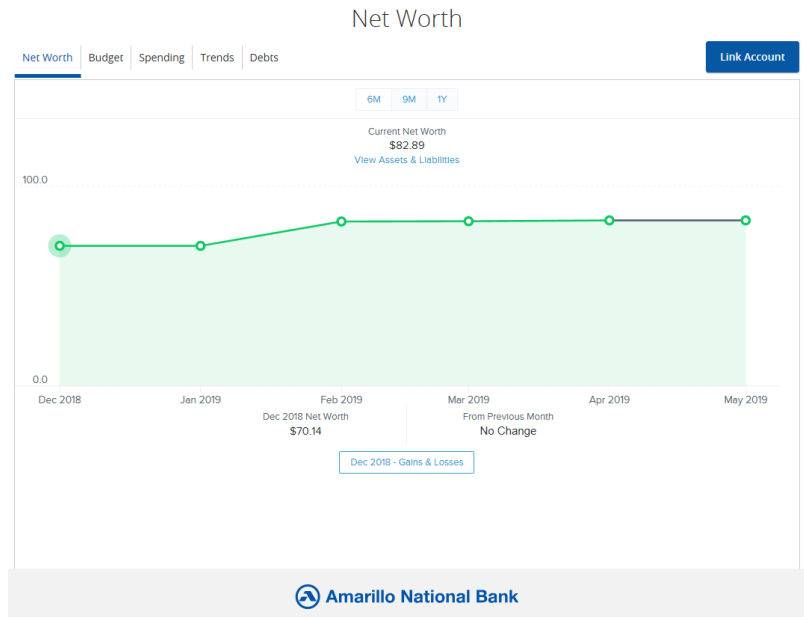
Net Worth

Net Worth | Budget | Spending | Trends | Debts

Link Account

6M 9M 1Y

Current Net Worth
$82.89
View Assets & Liabilities

100.0

0.0

Dec 2018 Jan 2019 Feb 2019 Mar 2019 Apr 2019 May 2019

Dec 2018 Net Worth
$70.14

From Previous Month
No Change

Dec 2018 - Gains & Losses

Amarillo National Bank